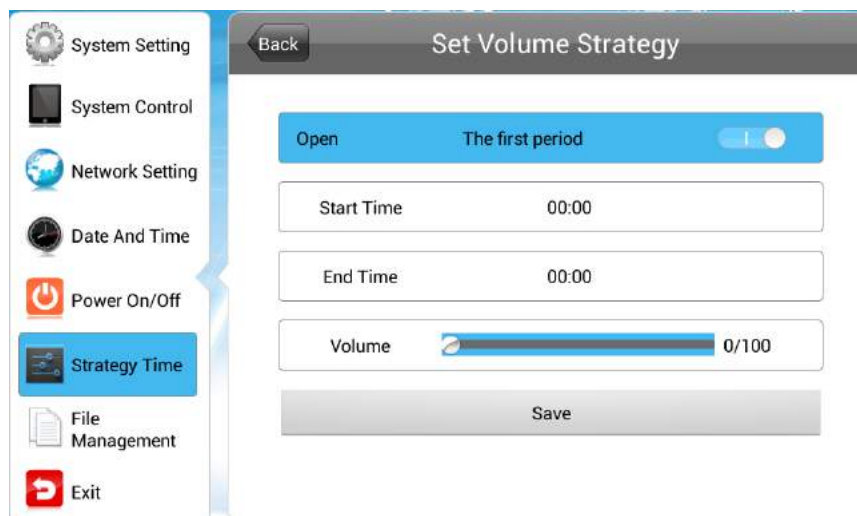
System Setting
System Control
Network Setting
Date And Time
Power On/Off
Strategy Time
File Management
Exit

Back
Set Volume Strategy

Open
The first period
Start Time
00:00
End Time
00:00
Volume
0/100
Save